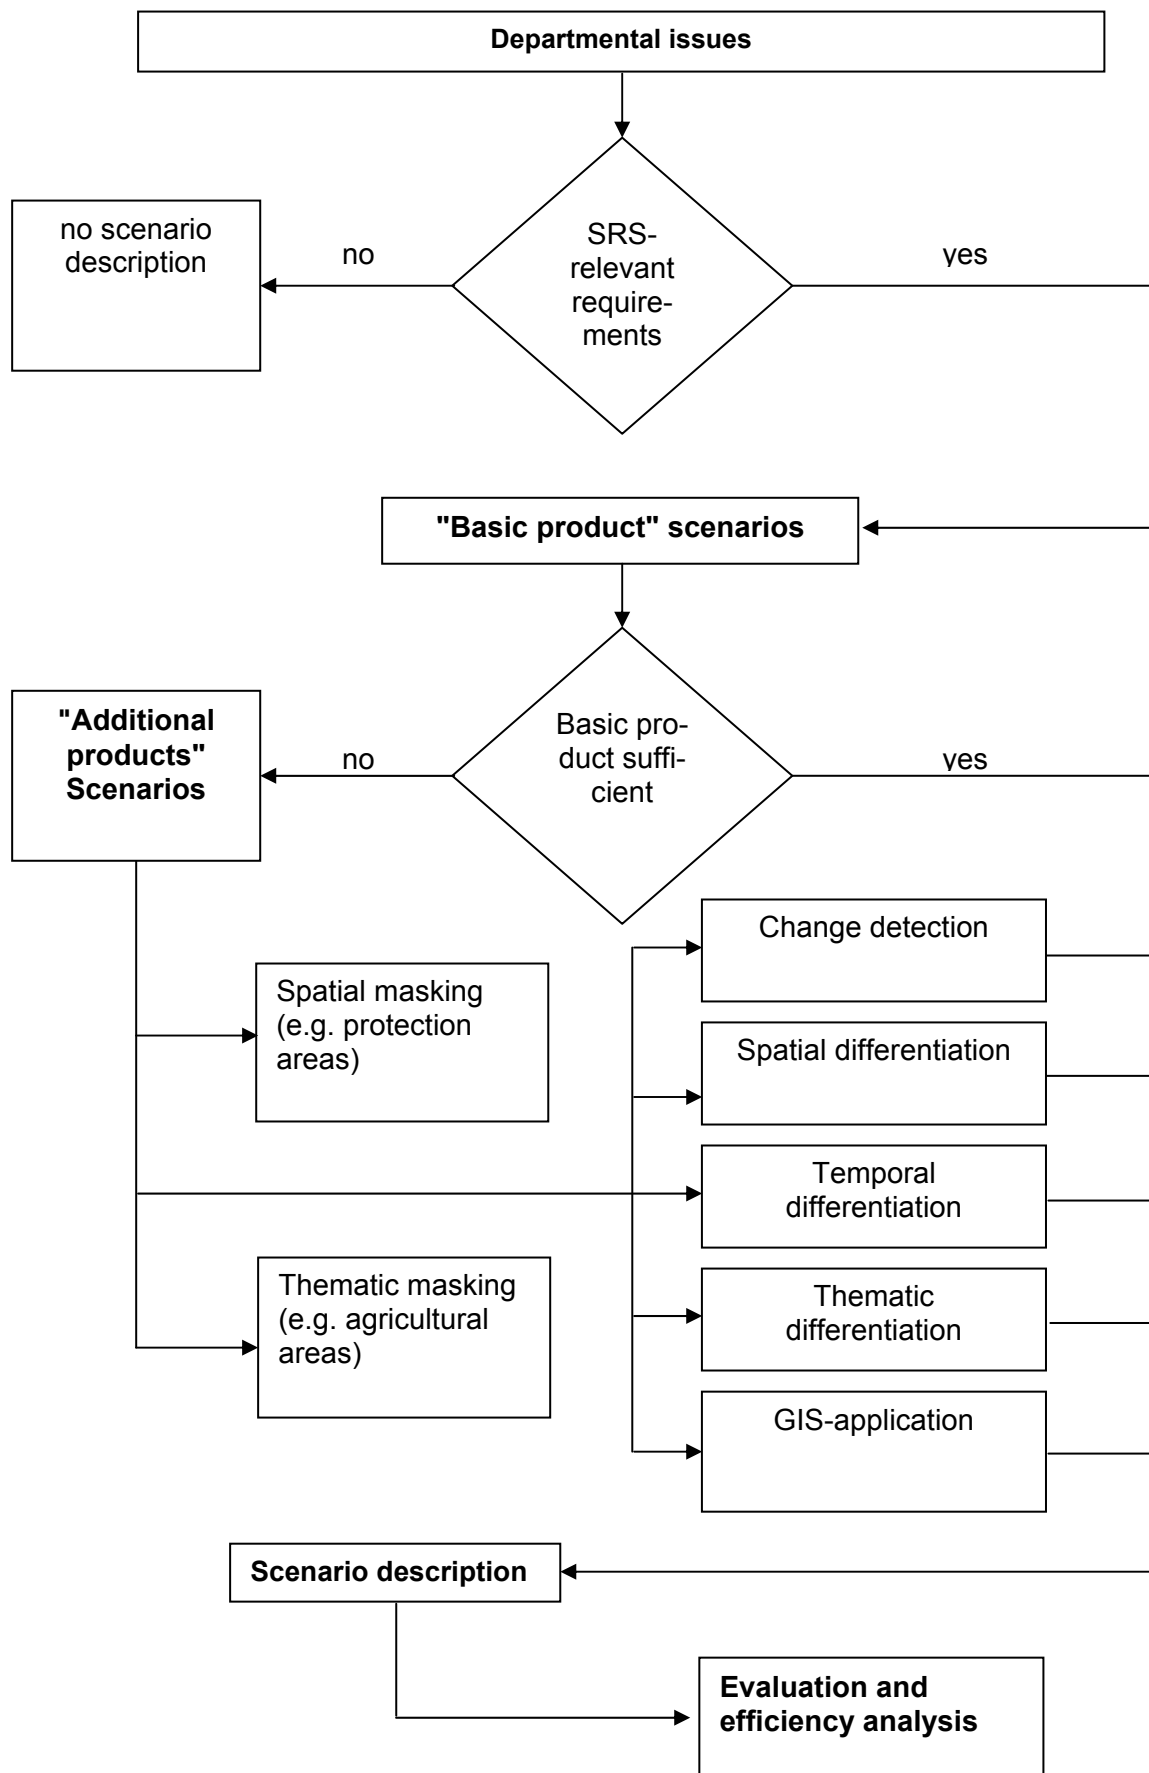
Departmental issues

no scenario description

no

SRS-relevant requirements

yes

"Basic product" scenarios

"Additional products" Scenarios

no

Basic product sufficient

yes

Change detection

Spatial masking (e.g. protection areas)

Spatial differentiation

Temporal differentiation

Thematic masking (e.g. agricultural areas)

Thematic differentiation

GIS-application

Scenario description

Evaluation and efficiency analysis